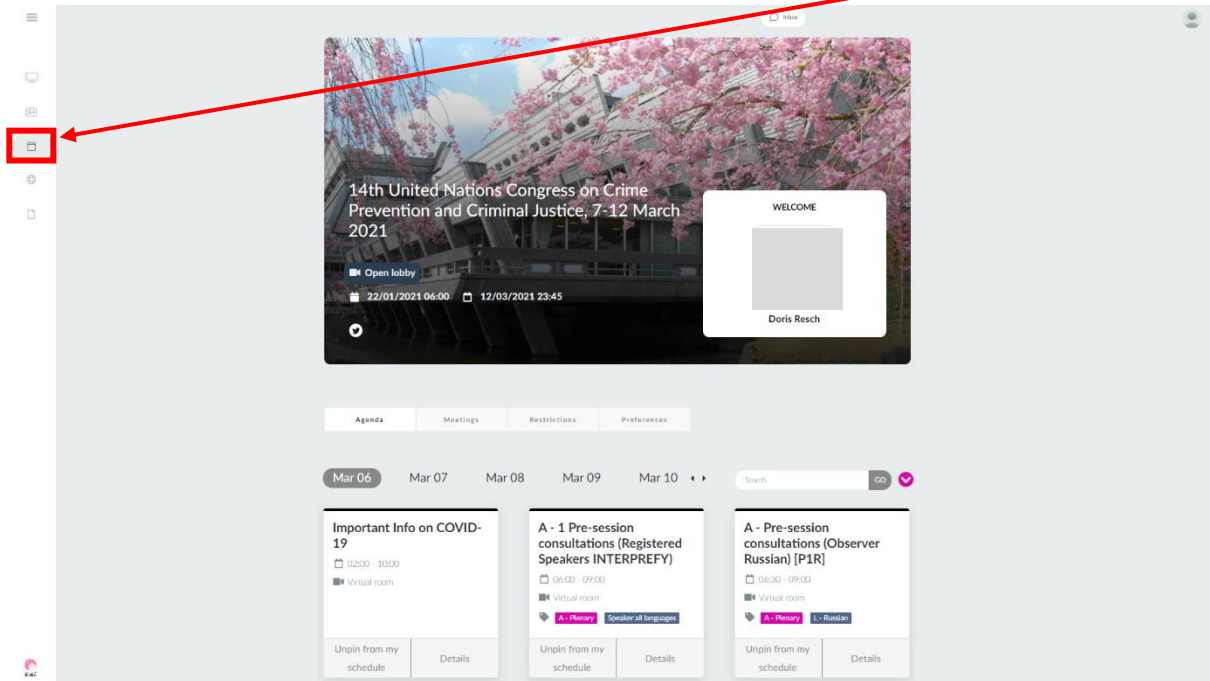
Inbox

14th United Nations Congress on Crime Prevention and Criminal Justice, 7-12 March 2021

Open lobby

22/01/2021 06:00 12/03/2021 23:45

WELCOME

Doris Resch

| Agenda | Meetings | Restrictions | Preferences |
|---|---|---|---|

Mar 06 Mar 07 Mar 08 Mar 09 Mar 10

Search GO

Important Info on COVID-19
02:00 - 10:00
Virtual room
Unpin from my schedule
Details

A - 1 Pre-session consultations (Registered Speakers INTERPREFY)
06:00 - 09:00
Virtual room
A - Plenary Speaker all languages
Unpin from my schedule
Details

A - Pre-session consultations (Observer Russian) [P1R]
06:30 - 09:00
Virtual room
A - Plenary L - Russian
Unpin from my schedule
Details